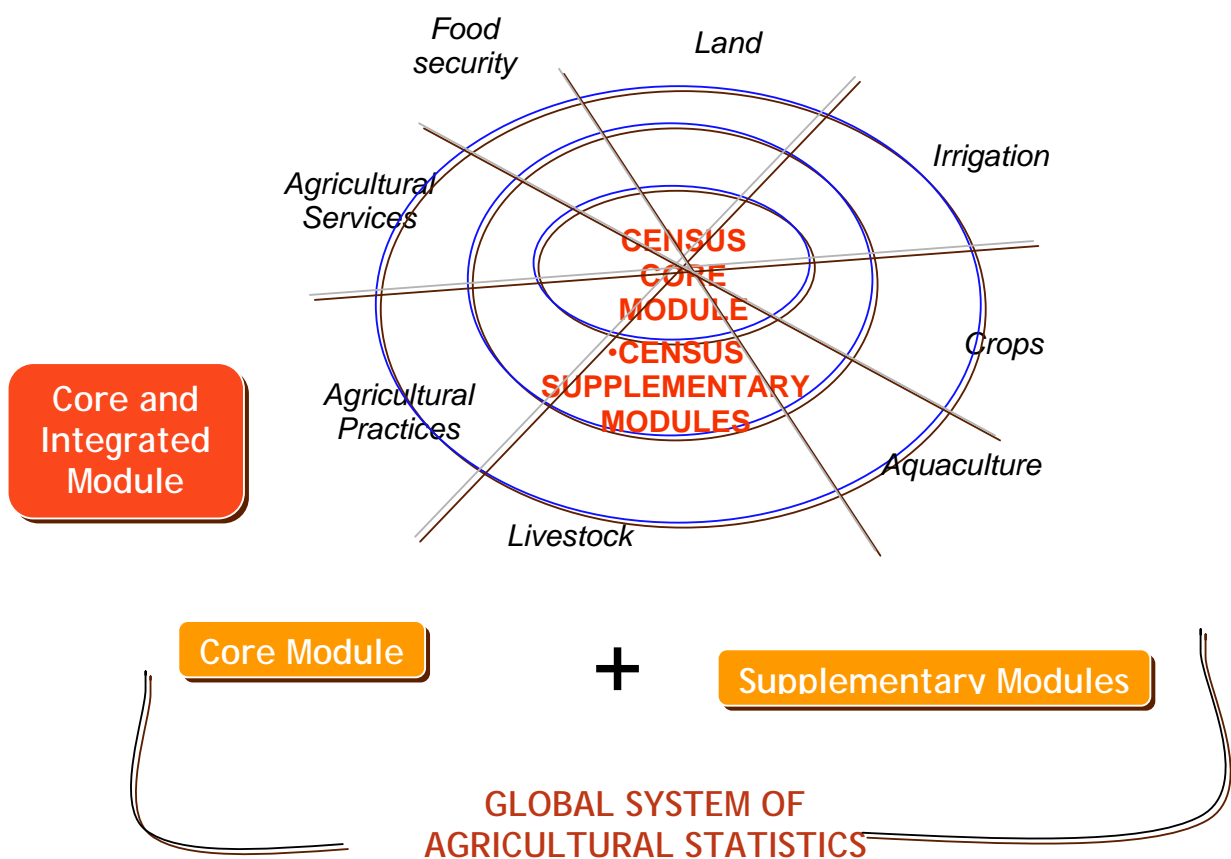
Food security

Land

Irrigation

Agricultural Services

CENSUS CORE MODULE

•CENSUS SUPPLEMENTARY MODULES

Crops

Agricultural Practices

Aquaculture

Livestock

Core and Integrated Module

Core Module

+

Supplementary Modules

GLOBAL SYSTEM OF AGRICULTURAL STATISTICS